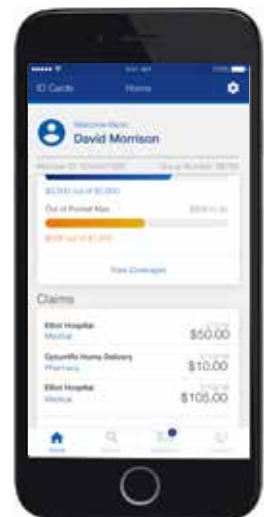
ID Cards
Home
Welcome Back
David Morrison
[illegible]
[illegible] out of $5,000
Out of Pocket Max
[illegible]
View Coverages
Claims
Elliot Hospital
Medical
$50.00
OptumRx Home Delivery
Pharmacy
$10.00
Elliot Hospital
Medical
$105.00
Home